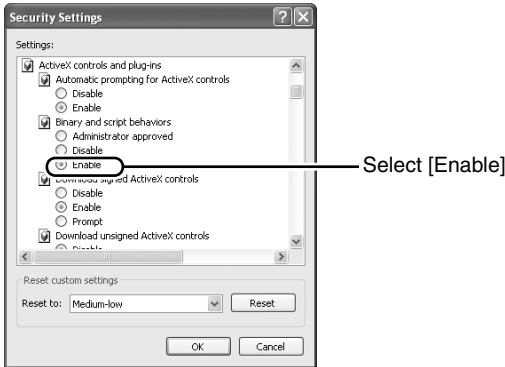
Security Settings

Settings:

ActiveX controls and plug-ins
Automatic prompting for ActiveX controls
Disable
Enable
Binary and script behaviors
Administrator approved
Disable
Enable
Download signed ActiveX controls
Disable
Enable
Prompt
Download unsigned ActiveX controls
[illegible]

Select [Enable]

Reset custom settings
Reset to: Medium-low
Reset

OK
Cancel